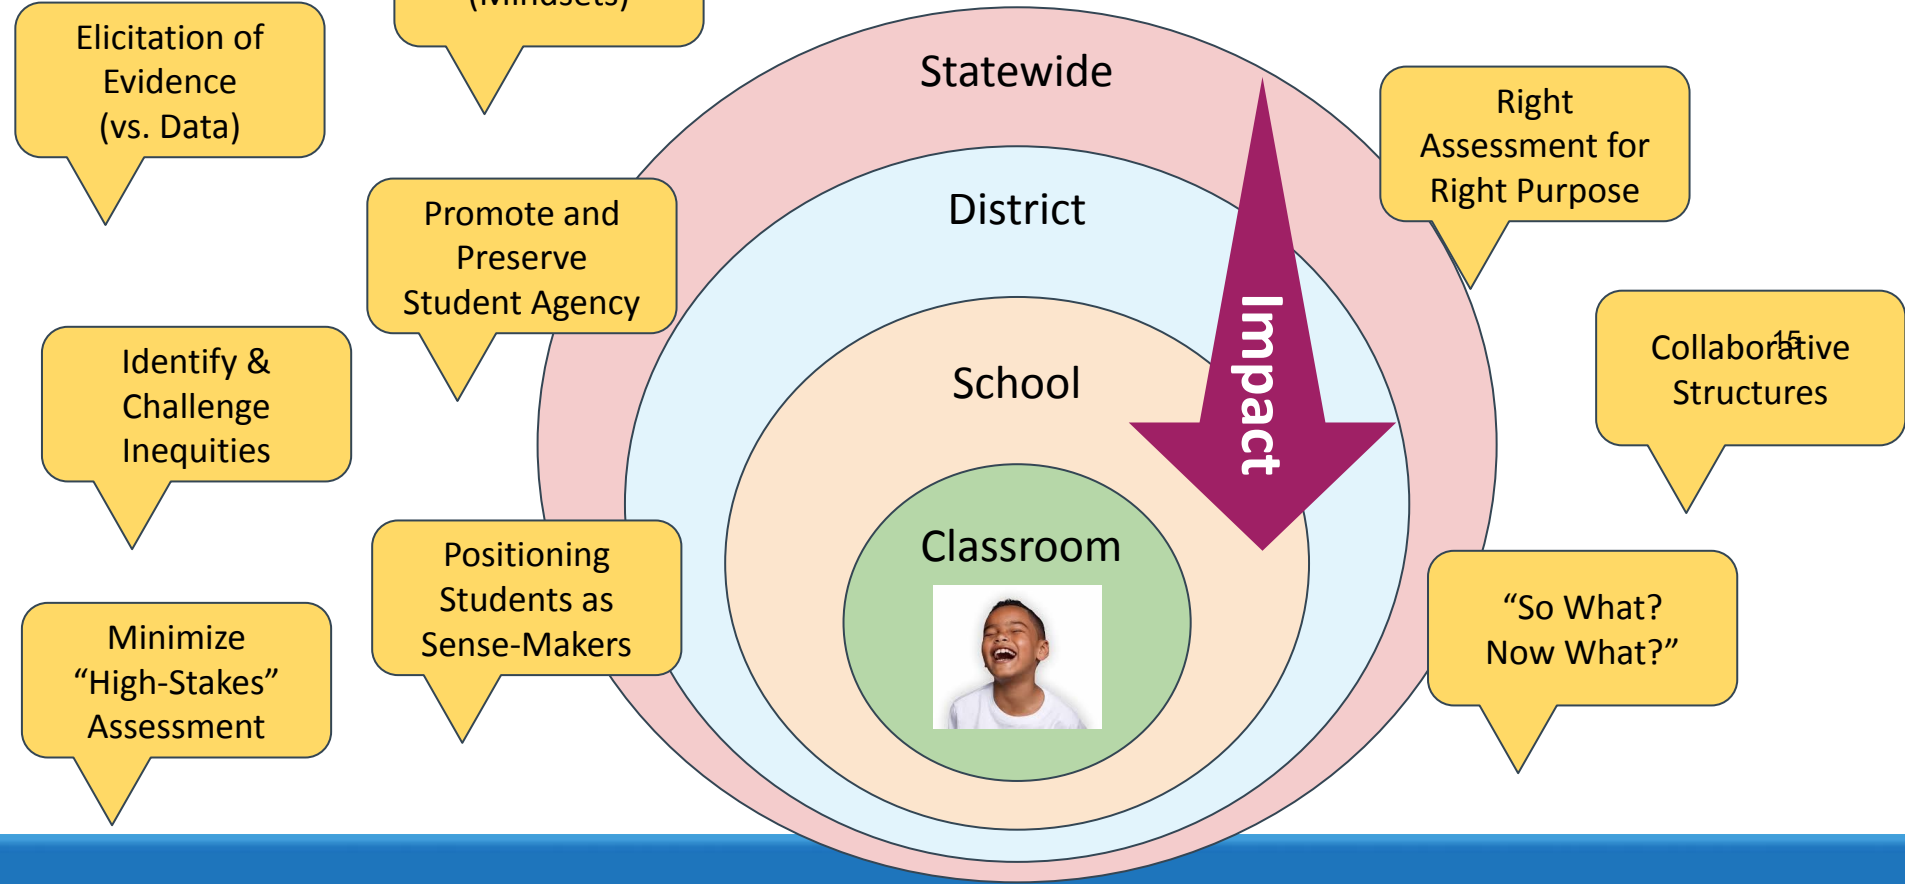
Elicitation of Evidence (vs. Data)

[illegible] (Mindsets)

Statewide

District

School

Classroom

Impact

Right Assessment for Right Purpose

Promote and Preserve Student Agency

Identify & Challenge Inequities

15

Collaborative Structures

Positioning Students as Sense-Makers

Minimize “High-Stakes” Assessment

“So What? Now What?”